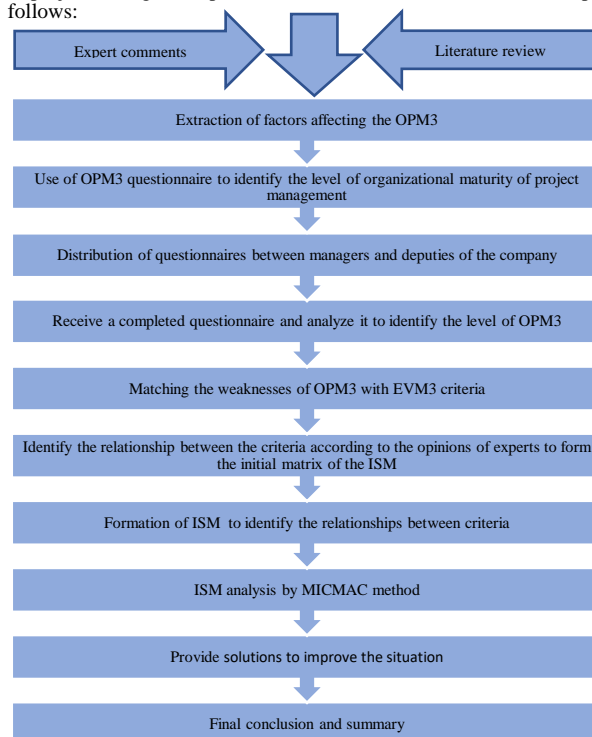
follows:

Expert comments

Literature review

Extraction of factors affecting the OPM3

Use of OPM3 questionnaire to identify the level of organizational maturity of project management

Distribution of questionnaires between managers and deputies of the company

Receive a completed questionnaire and analyze it to identify the level of OPM3

Matching the weaknesses of OPM3 with EVM3 criteria

Identify the relationship between the criteria according to the opinions of experts to form the initial matrix of the ISM

Formation of ISM to identify the relationships between criteria

ISM analysis by MICMAC method

Provide solutions to improve the situation

Final conclusion and summary